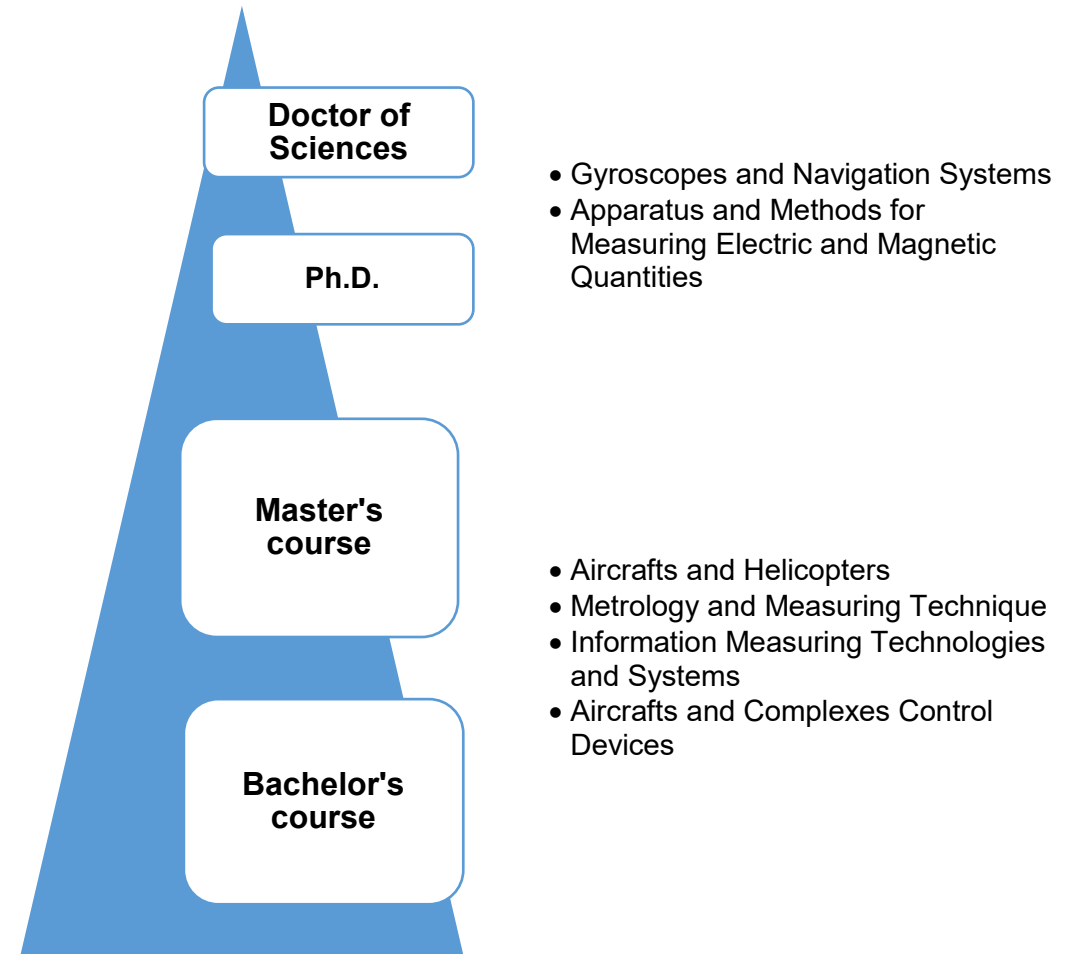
Doctor of Sciences

Ph.D.

Master's course

Bachelor's course

- Gyroscopes and Navigation Systems
- Apparatus and Methods for Measuring Electric and Magnetic Quantities

- Aircrafts and Helicopters
- Metrology and Measuring Technique
- Information Measuring Technologies and Systems
- Aircrafts and Complexes Control Devices